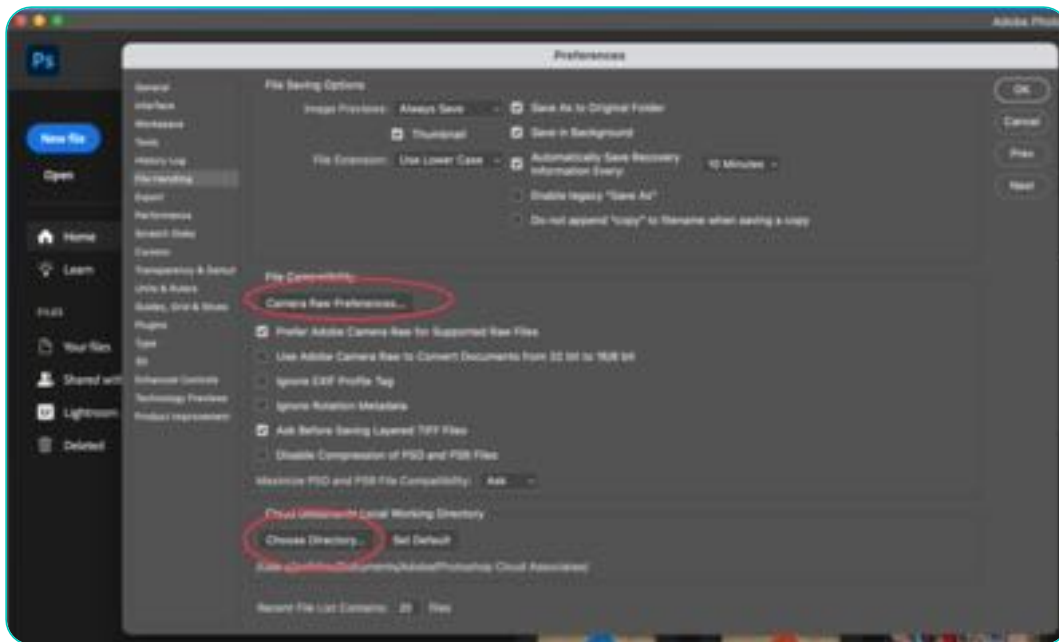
Adobe Pho

Ps

New file

Open

Home

Learn

FILES

Your files

Shared wit

Lightroom

Deleted

Preferences

General
Interface
Workspace
Tools
History Log
File Handling
Export
Performance
Scratch Disks
Cursors
Transparency & Gamut
Units & Rulers
Guides, Grid & Slices
Plugins
Type
3D
Enhanced Controls
Technology Previews
Product Improvement

File Saving Options

Image Previews: Always Save

Thumbnail

Save As to Original Folder

Save in Background

File Extension: Use Lower Case

Automatically Save Recovery Information Every: 10 Minutes

Enable legacy "Save As"

Do not append "copy" to filename when saving a copy

File Compatibility

Camera Raw Preferences...

Prefer Adobe Camera Raw for Supported Raw Files

Use Adobe Camera Raw to Convert Documents from 32 bit to 16/8 bit

Ignore EXIF Profile Tag

Ignore Rotation Metadata

Ask Before Saving Layered TIFF Files

Disable Compression of PSD and PSB Files

Maximize PSD and PSB File Compatibility: Ask

Cloud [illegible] Local Working Directory

Choose Directory...

Set Default

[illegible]/Documents/Adobe/Photoshop Cloud Associates/

Recent File List Contains: 20 files

OK

Cancel

Prev

Next